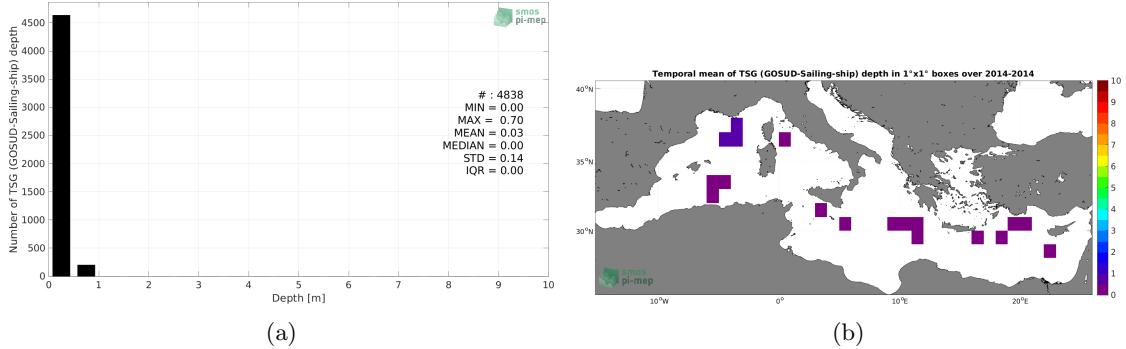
smos
pi-mep

Number of TSG (GOSUD-Sailing-ship) depth

4500
4000
3500
3000
2500
2000
1500
1000
500
0

# : 4838
MIN = 0.00
MAX = 0.70
MEAN = 0.03
MEDIAN = 0.00
STD = 0.14
IQR = 0.00

0 1 2 3 4 5 6 7 8 9 10
Depth [m]

(a)

Temporal mean of TSG (GOSUD-Sailing-ship) depth in 1°x1° boxes over 2014-2014

40°N
35°N
30°N

10°W 0° 10°E 20°E

smos
pi-mep

10
9
8
7
6
5
4
3
2
1
0

(b)